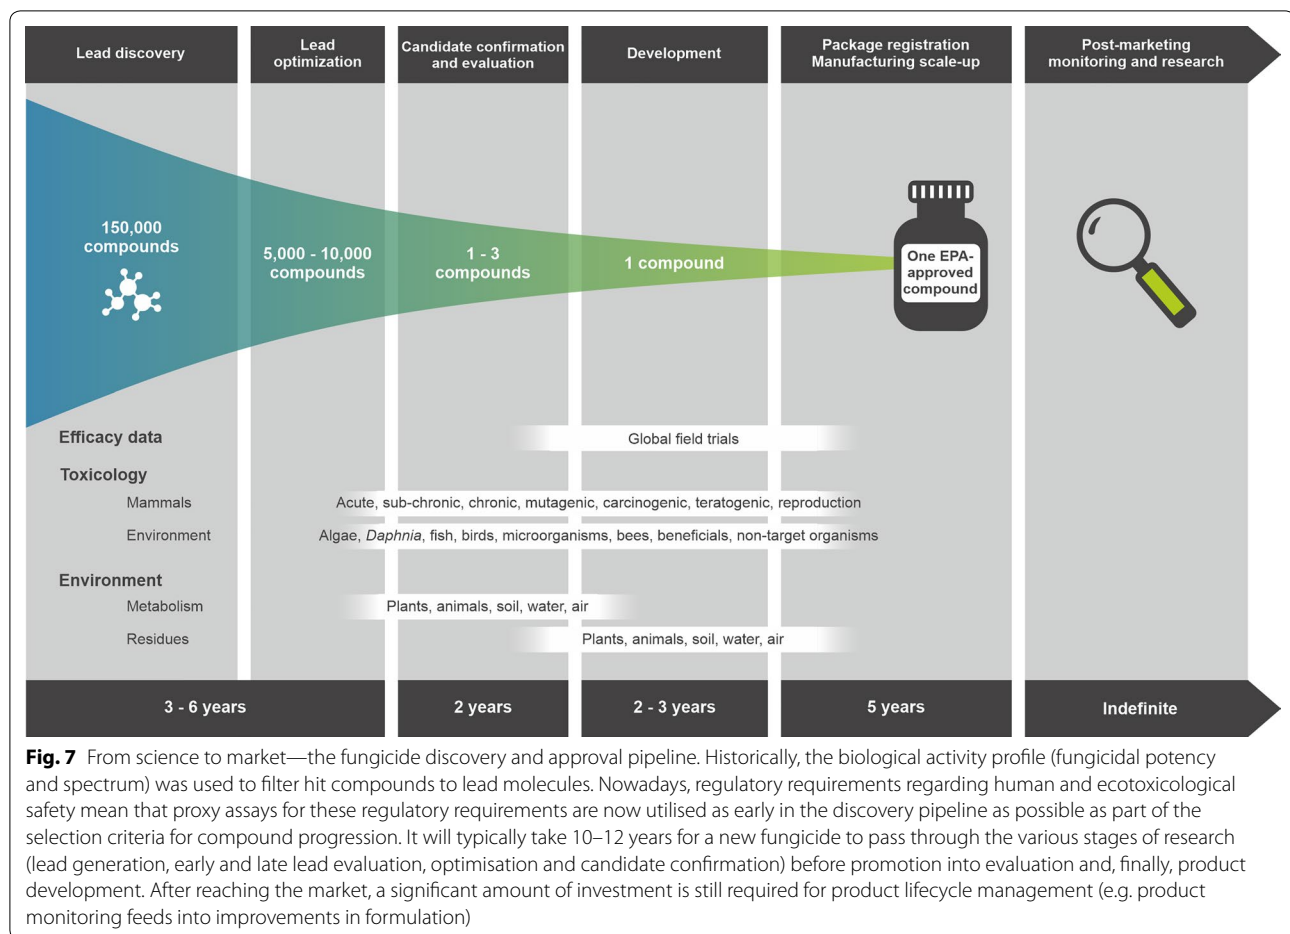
Lead discovery

Lead optimization

Candidate confirmation and evaluation

Development

Package registration Manufacturing scale-up

Post-marketing monitoring and research

150,000 compounds

5,000 - 10,000 compounds

1 - 3 compounds

1 compound

One EPA-approved compound

Efficacy data

Global field trials

Toxicology

Mammals

Acute, sub-chronic, chronic, mutagenic, carcinogenic, teratogenic, reproduction

Environment

Algae, *Daphnia*, fish, birds, microorganisms, bees, beneficials, non-target organisms

Environment

Metabolism

Plants, animals, soil, water, air

Residues

Plants, animals, soil, water, air

3 - 6 years

2 years

2 - 3 years

5 years

Indefinite

**Fig. 7** From science to market—the fungicide discovery and approval pipeline. Historically, the biological activity profile (fungicidal potency and spectrum) was used to filter hit compounds to lead molecules. Nowadays, regulatory requirements regarding human and ecotoxicological safety mean that proxy assays for these regulatory requirements are now utilised as early in the discovery pipeline as possible as part of the selection criteria for compound progression. It will typically take 10–12 years for a new fungicide to pass through the various stages of research (lead generation, early and late lead evaluation, optimisation and candidate confirmation) before promotion into evaluation and, finally, product development. After reaching the market, a significant amount of investment is still required for product lifecycle management (e.g. product monitoring feeds into improvements in formulation)